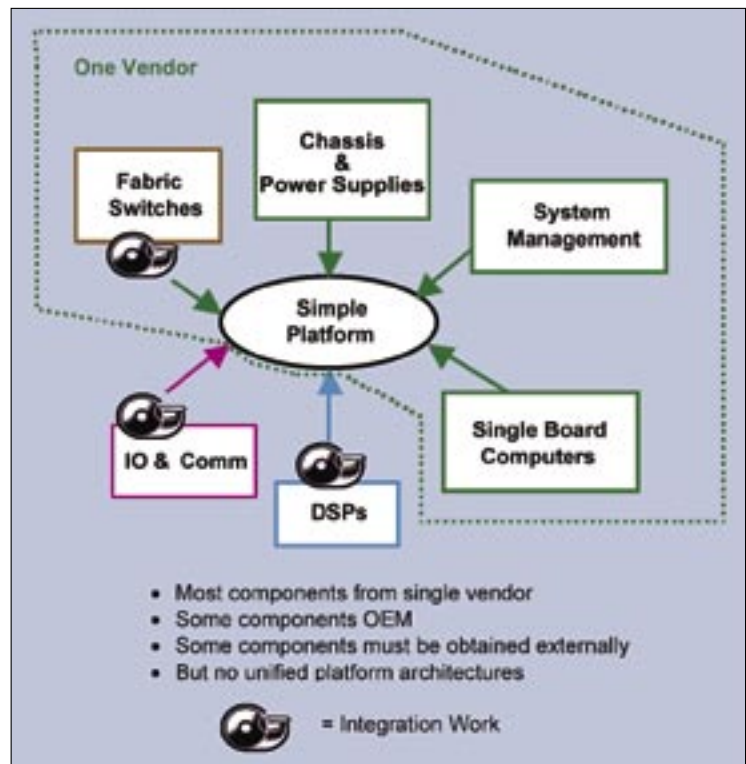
One Vendor

Chassis & Power Supplies

Fabric Switches

System Management

Simple Platform

IO & Comm

DSPs

Single Board Computers

- Most components from single vendor
- Some components OEM
- Some components must be obtained externally
- But no unified platform architectures

= Integration Work